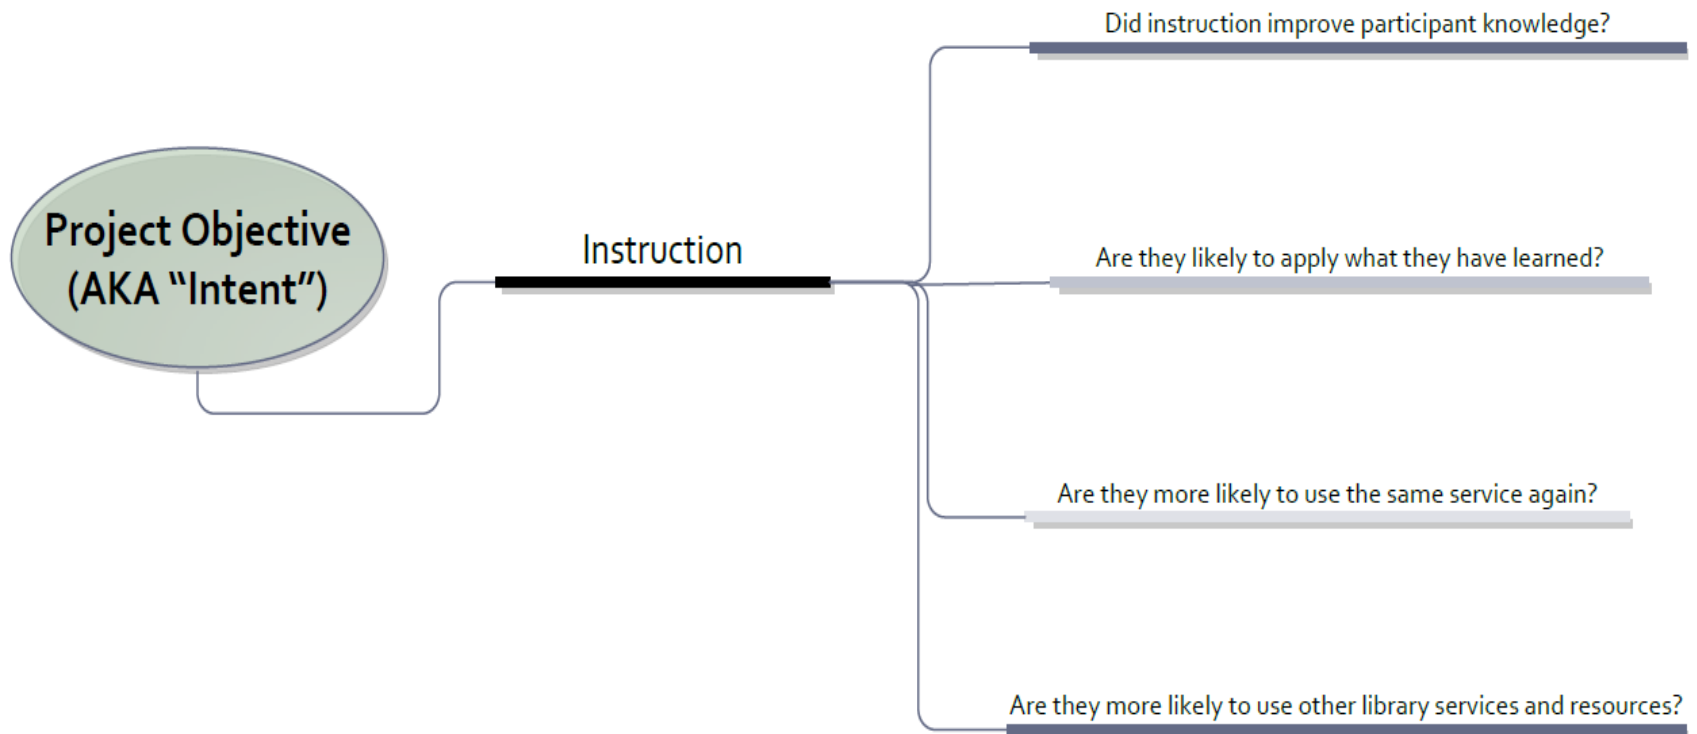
Project Objective (AKA "Intent")

Instruction

Did instruction improve participant knowledge?

Are they likely to apply what they have learned?

Are they more likely to use the same service again?

Are they more likely to use other library services and resources?